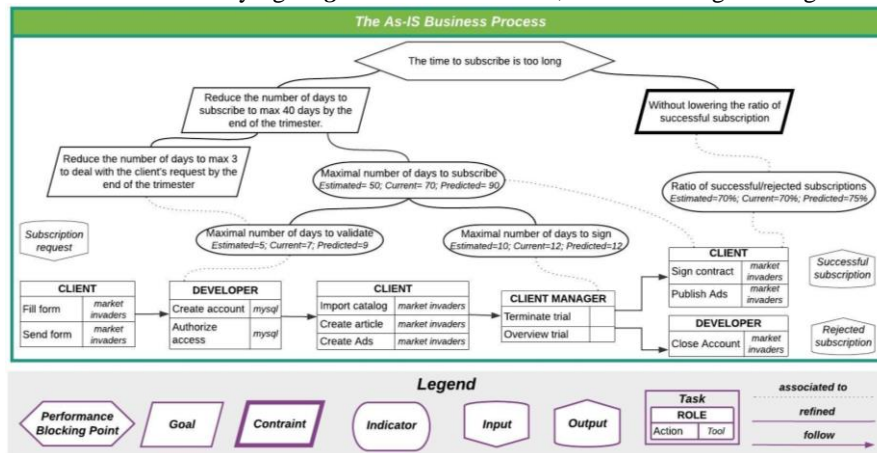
The As-IS Business Process

The time to subscribe is too long

Reduce the number of days to subscribe to max 40 days by the end of the trimester.

Without lowering the ratio of successful subscription

Reduce the number of days to max 3 to deal with the client's request by the end of the trimester

Maximal number of days to subscribe
Estimated= 50; Current= 70; Predicted= 90

Ratio of successful/rejected subscriptions
Estimated=70%; Current=70%; Predicted=75%

Subscription request

Maximal number of days to validate
Estimated=5; Current=7; Predicted=9

Maximal number of days to sign
Estimated=10; Current=12; Predicted=12

| CLIENT | |
|---|---|
| Fill form | market invaders |
| Send form | market invaders |

| DEVELOPER | |
|---|---|
| Create account | mysql |
| Authorize access | mysql |

| CLIENT | |
|---|---|
| Import catalog | market invaders |
| Create article | market invaders |
| Create Ads | market invaders |

| CLIENT MANAGER | |
|---|---|
| Terminate trial | |
| Overview trial | |

| CLIENT | |
|---|---|
| Sign contract | market invaders |
| Publish Ads | market invaders |

| DEVELOPER | |
|---|---|
| Close Account | market invaders |

Successful subscription

Rejected subscription

Legend

Performance Blocking Point
Goal
Contraint
Indicator
Input
Output

Task
ROLE
Action | Tool

associated to
refined
follow